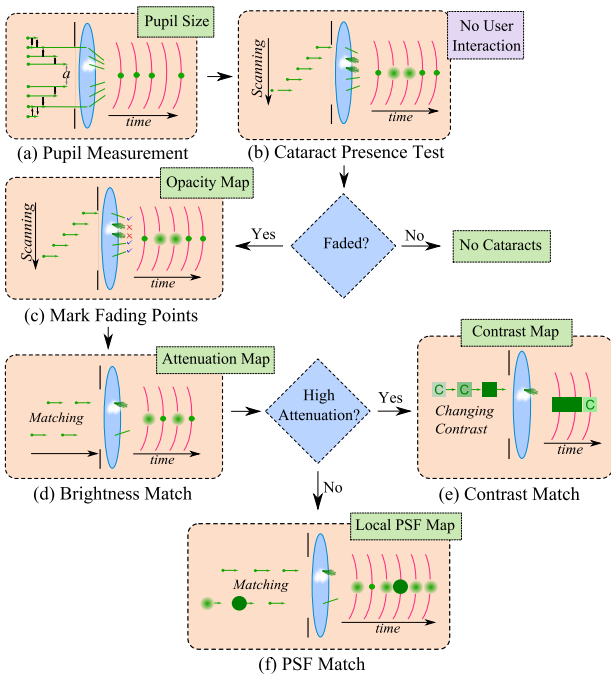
Pupil Size

$a$

time

(a) Pupil Measurement

No User Interaction

Scanning

time

(b) Cataract Presence Test

Opacity Map

Scanning

time

(c) Mark Fading Points

Faded?

Yes

No

No Cataracts

Attenuation Map

Matching

time

(d) Brightness Match

High Attenuation?

Yes

No

Contrast Map

C

C

Changing Contrast

C

time

(e) Contrast Match

Local PSF Map

Matching

time

(f) PSF Match